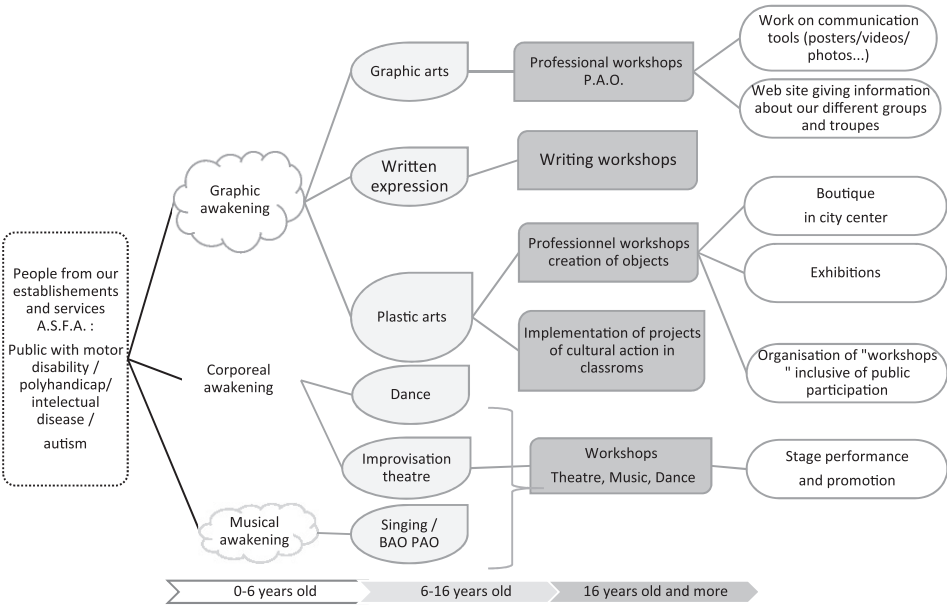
People from our establishements and services A.S.F.A. :

Public with motor disability / polyhandicap/ intelectual disease / autism

Graphic awakening

Corporeal awakening

Musical awakening

Graphic arts

Written expression

Plastic arts

Dance

Improvisation theatre

Singing / BAO PAO

Professional workshops P.A.O.

Writing workshops

Professionnel workshops creation of objects

Implementation of projects of cultural action in classroms

Workshops Theatre, Music, Dance

Work on communication tools (posters/videos/ photos...)

Web site giving information about our different groups and troupes

Boutique in city center

Exhibitions

Organisation of "workshops " inclusive of public participation

Stage performance and promotion

0-6 years old

6-16 years old

16 years old and more